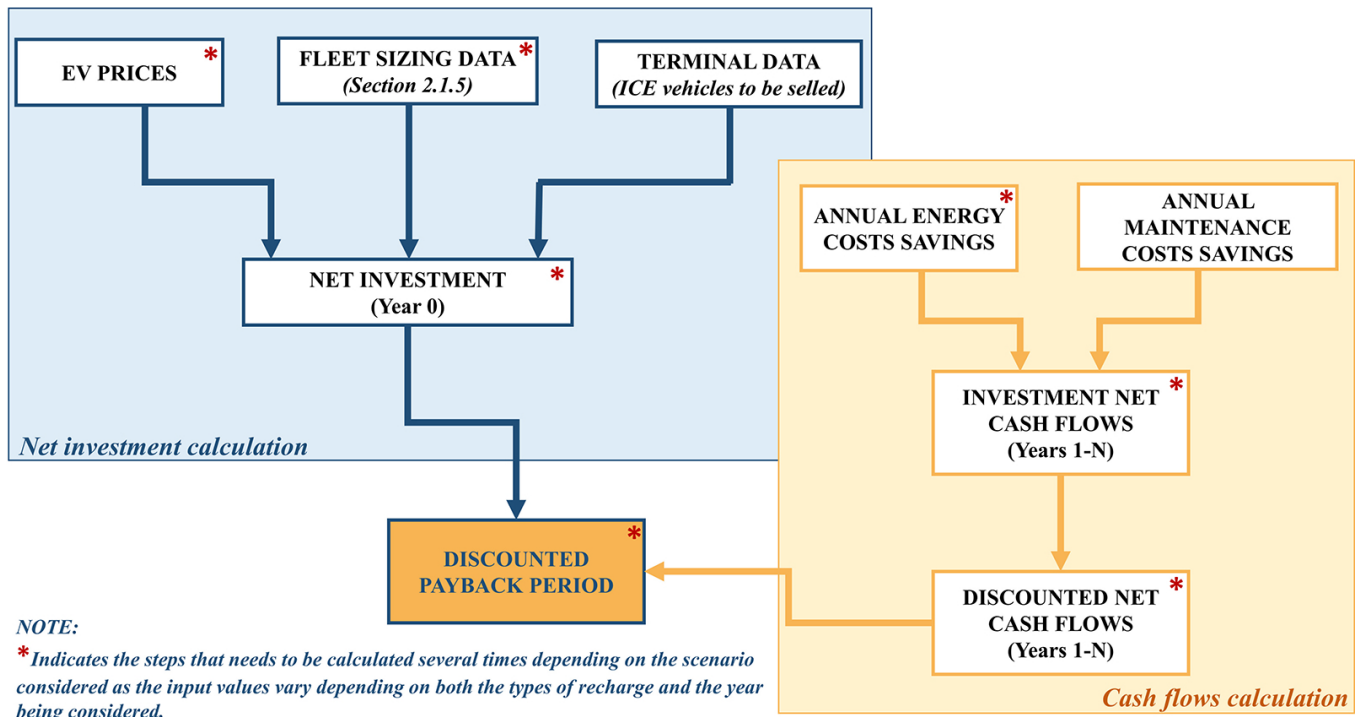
EV PRICES *

FLEET SIZING DATA *
(Section 2.1.5)

TERMINAL DATA
(ICE vehicles to be selled)

NET INVESTMENT *
(Year 0)

Net investment calculation

ANNUAL ENERGY COSTS SAVINGS *

ANNUAL MAINTENANCE COSTS SAVINGS

INVESTMENT NET CASH FLOWS *
(Years 1-N)

DISCOUNTED NET CASH FLOWS *
(Years 1-N)

DISCOUNTED PAYBACK PERIOD *

Cash flows calculation

NOTE:
* Indicates the steps that needs to be calculated several times depending on the scenario considered as the input values vary depending on both the types of recharge and the year being considered.